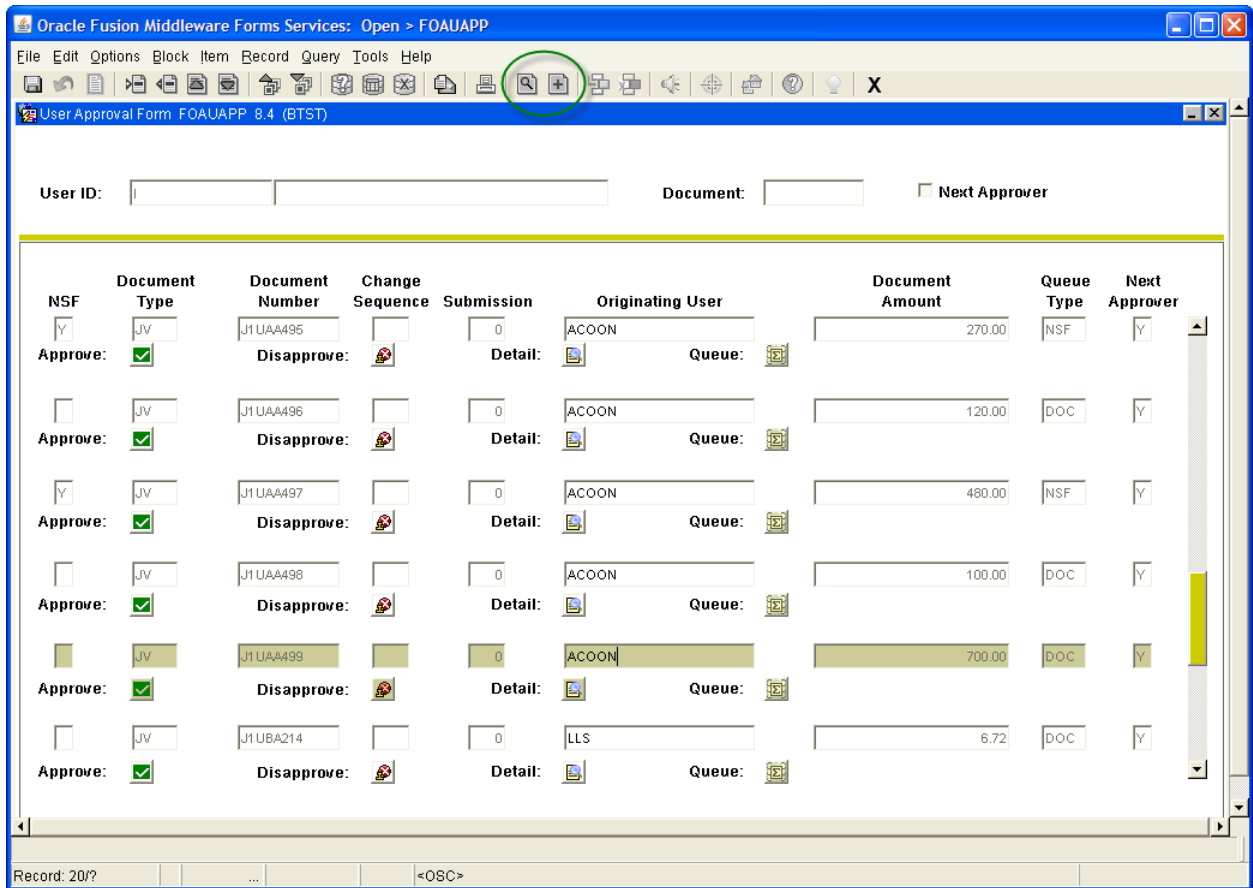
Oracle Fusion Middleware Forms Services: Open > FOAUAPP

File Edit Options Block Item Record Query Tools Help

X

User Approval Form FOAUAPP 8.4 (BTST)

User ID: I

Document:

Next Approver

| NSF | Document Type | Document Number | Change Sequence | Submission | Originating User | Document Amount | Queue Type | Next Approver |
|---|---|---|---|---|---|---|---|---|
| Y | JV | J1UAA495 | | 0 | ACOON | 270.00 | NSF | Y |
| | JV | J1UAA496 | | 0 | ACOON | 120.00 | DOC | Y |
| Y | JV | J1UAA497 | | 0 | ACOON | 480.00 | NSF | Y |
| | JV | J1UAA498 | | 0 | ACOON | 100.00 | DOC | Y |
| | JV | J1UAA499 | | 0 | ACOON | 700.00 | DOC | Y |
| | JV | J1UBA214 | | 0 | LLS | 6.72 | DOC | Y |

Approve: Disapprove: Detail: Queue:

Approve: Disapprove: Detail: Queue:

Approve: Disapprove: Detail: Queue:

Approve: Disapprove: Detail: Queue:

Approve: Disapprove: Detail: Queue:

Approve: Disapprove: Detail: Queue:

Record: 20/? ... <OSC>